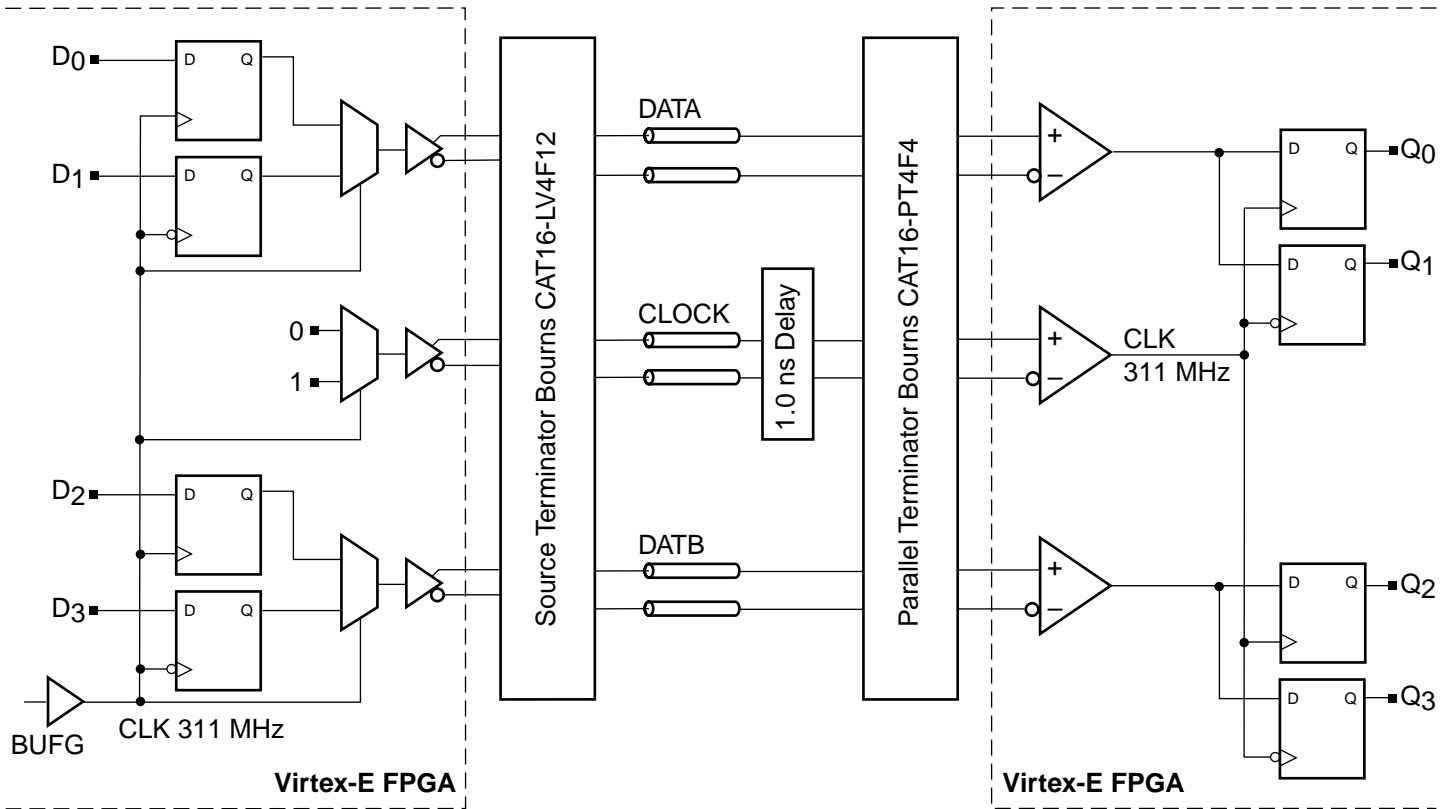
$D_0$
D Q
D Q
$D_1$
0
1
$D_2$
D Q
D Q
$D_3$
BUFG
CLK 311 MHz
Virtex-E FPGA

Source Terminator Bourns CAT16-LV4F12

DATA
CLOCK
1.0 ns Delay
DATB

Parallel Terminator Bourns CAT16-PT4F4

+
−
+
−
CLK
311 MHz
+
−
D Q
$Q_0$
D Q
$Q_1$
D Q
$Q_2$
D Q
$Q_3$
Virtex-E FPGA